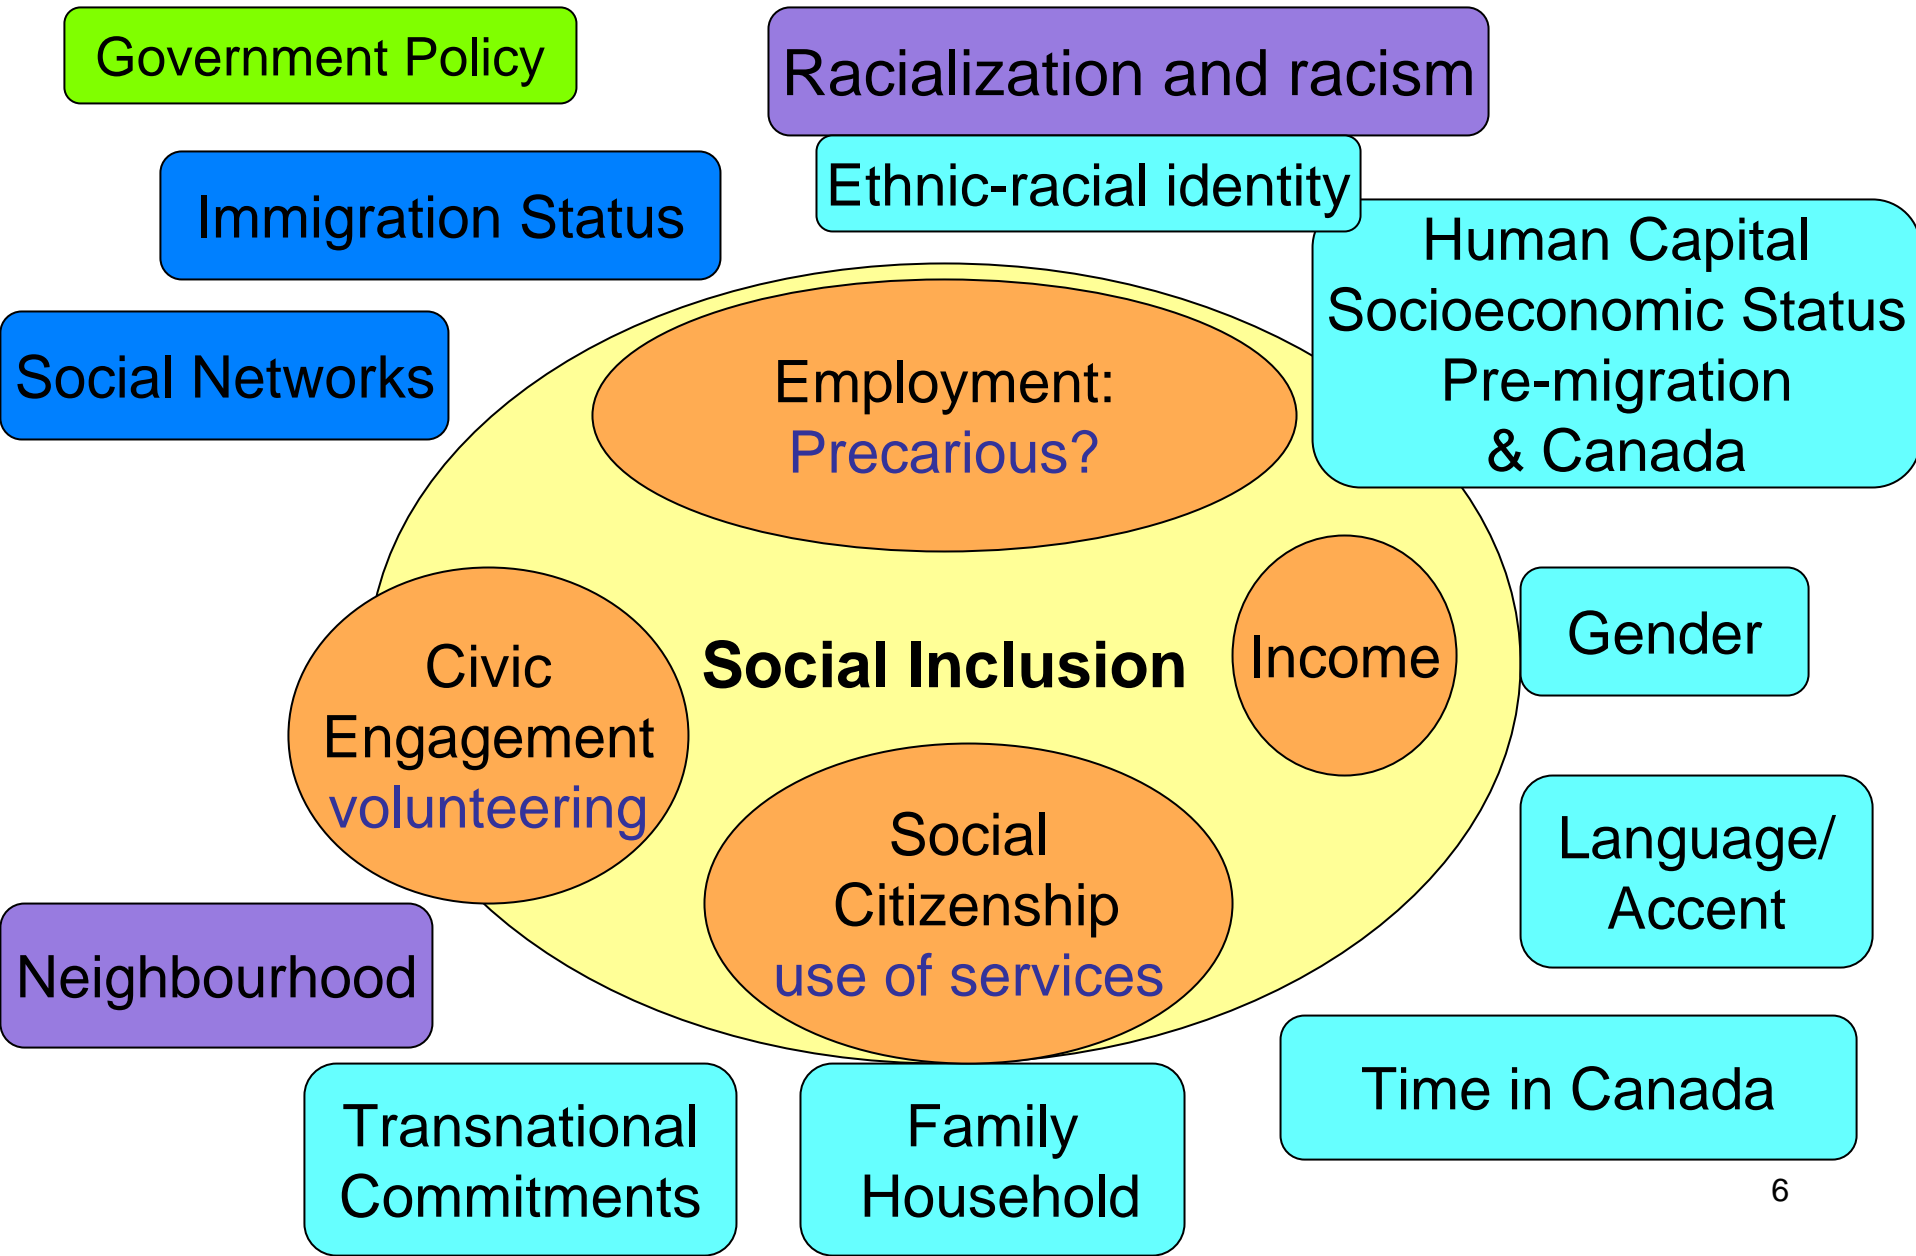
Government Policy

Racialization and racism

Ethnic-racial identity

Immigration Status

Social Networks

Human Capital
Socioeconomic Status
Pre-migration
& Canada

Employment:
Precarious?

Civic
Engagement
volunteering

Social Inclusion

Income

Gender

Social
Citizenship
use of services

Language/
Accent

Neighbourhood

Time in Canada

Transnational
Commitments

Family
Household

6